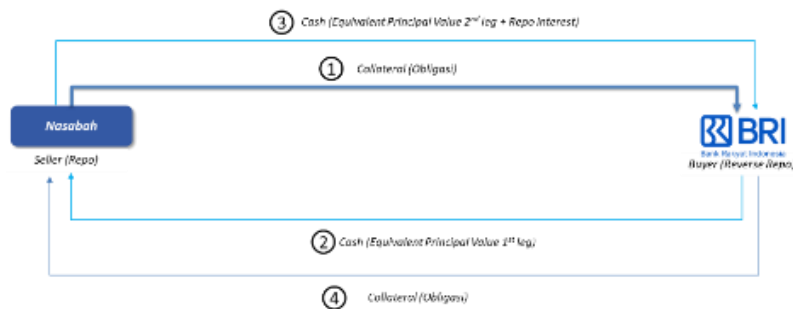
3 Cash (Equivalent Principal Value $2^{nd}$ leg + Repo Interest)

1 Collateral (Obligasi)

Nasabah

Seller (Repo)

BRI

Bank Rakyat Indonesia

Buyer (Reverse Repo)

2 Cash (Equivalent Principal Value $1^{st}$ leg)

4 Collateral (Obligasi)